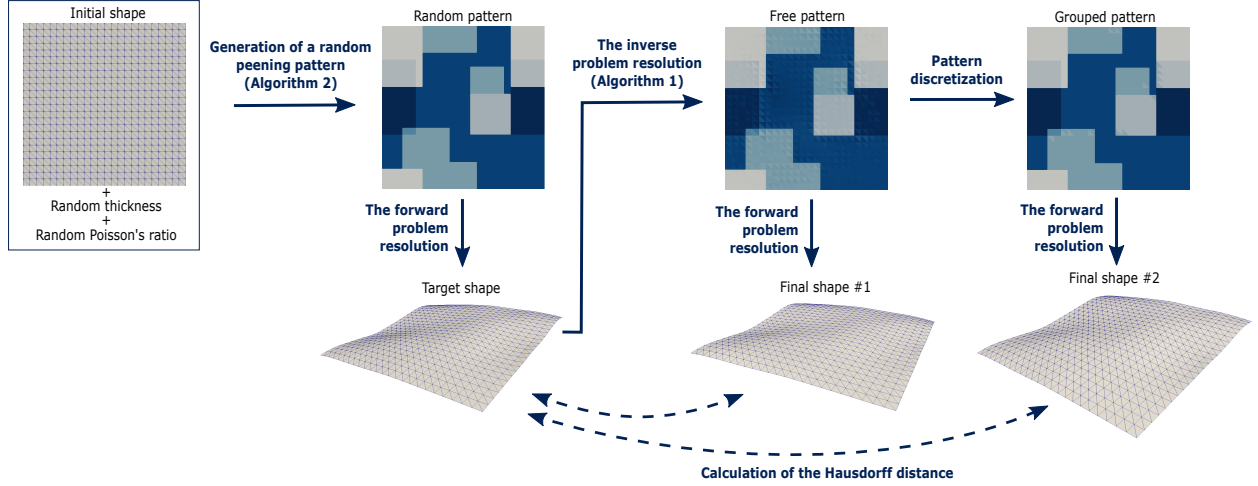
Initial shape

+
Random thickness
+
Random Poisson's ratio

Generation of a random peening pattern (Algorithm 2)

Random pattern

The forward problem resolution

Target shape

The inverse problem resolution (Algorithm 1)

Free pattern

The forward problem resolution

Final shape #1

Pattern discretization

Grouped pattern

The forward problem resolution

Final shape #2

Calculation of the Hausdorff distance